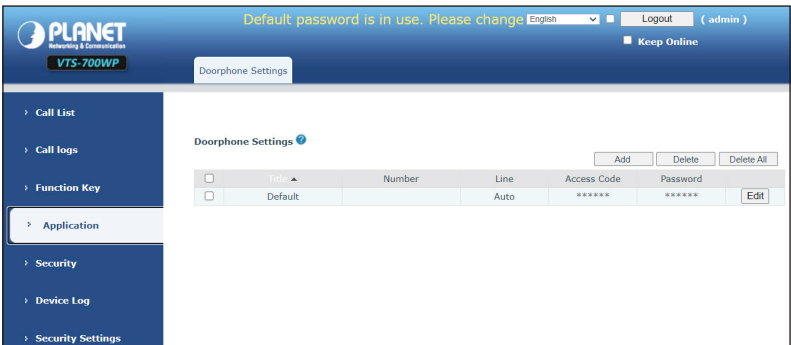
PLANET
Networking & Communication
VTS-700WP

Default password is in use. Please change English Logout (admin)
Keep Online

Doorphone Settings

› Call List
› Call logs
› Function Key
› Application
› Security
› Device Log
› Security Settings

Doorphone Settings

Add Delete Delete All

| | Title ▲ | Number | Line | Access Code | Password | |
|---|---|---|---|---|---|---|
| | Default | | Auto | ****** | ****** | Edit |